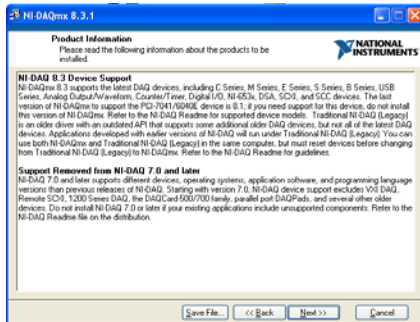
NI-DAQmx 8.3.1

Product Information
Please read the following information about the products to be installed.

NATIONAL INSTRUMENTS

NI-DAQ 8.3 Device Support
NI-DAQmx 8.3 supports the latest DAQ devices, including C Series, M Series, E Series, S Series, B Series, USB Series, Analog Output/Waveform, Counter/Timer, Digital I/O, NI-653x, DSA, SCXI, and SCC devices. The last version of NI-DAQmx to support the PCI-7041/6040E device is 8.1; if you need support for this device, do not install this version of NI-DAQmx. Refer to the NI-DAQ Readme for supported device models. Traditional NI-DAQ (Legacy) is an older driver with an outdated API that supports some additional older DAQ devices, but not all of the latest DAQ devices. Applications developed with earlier versions of NI-DAQ will run under Traditional NI-DAQ (Legacy). You can use both NI-DAQmx and Traditional NI-DAQ (Legacy) in the same computer, but must reset devices before changing from Traditional NI-DAQ (Legacy) to NI-DAQmx. Refer to the NI-DAQ Readme for guidelines.

Support Removed from NI-DAQ 7.0 and later
NI-DAQ 7.0 and later supports different devices, operating systems, application software, and programming language versions than previous releases of NI-DAQ. Starting with version 7.0, NI-DAQ device support excludes VXI DAQ, Remote SCXI, 1200 Series DAQ, the DAQCard-500/700 family, parallel port DAQPads, and several other older devices. Do not install NI-DAQ 7.0 or later if your existing applications include unsupported components. Refer to the NI-DAQ Readme file on the distribution.

Save File... | << Back | Next >> | Cancel